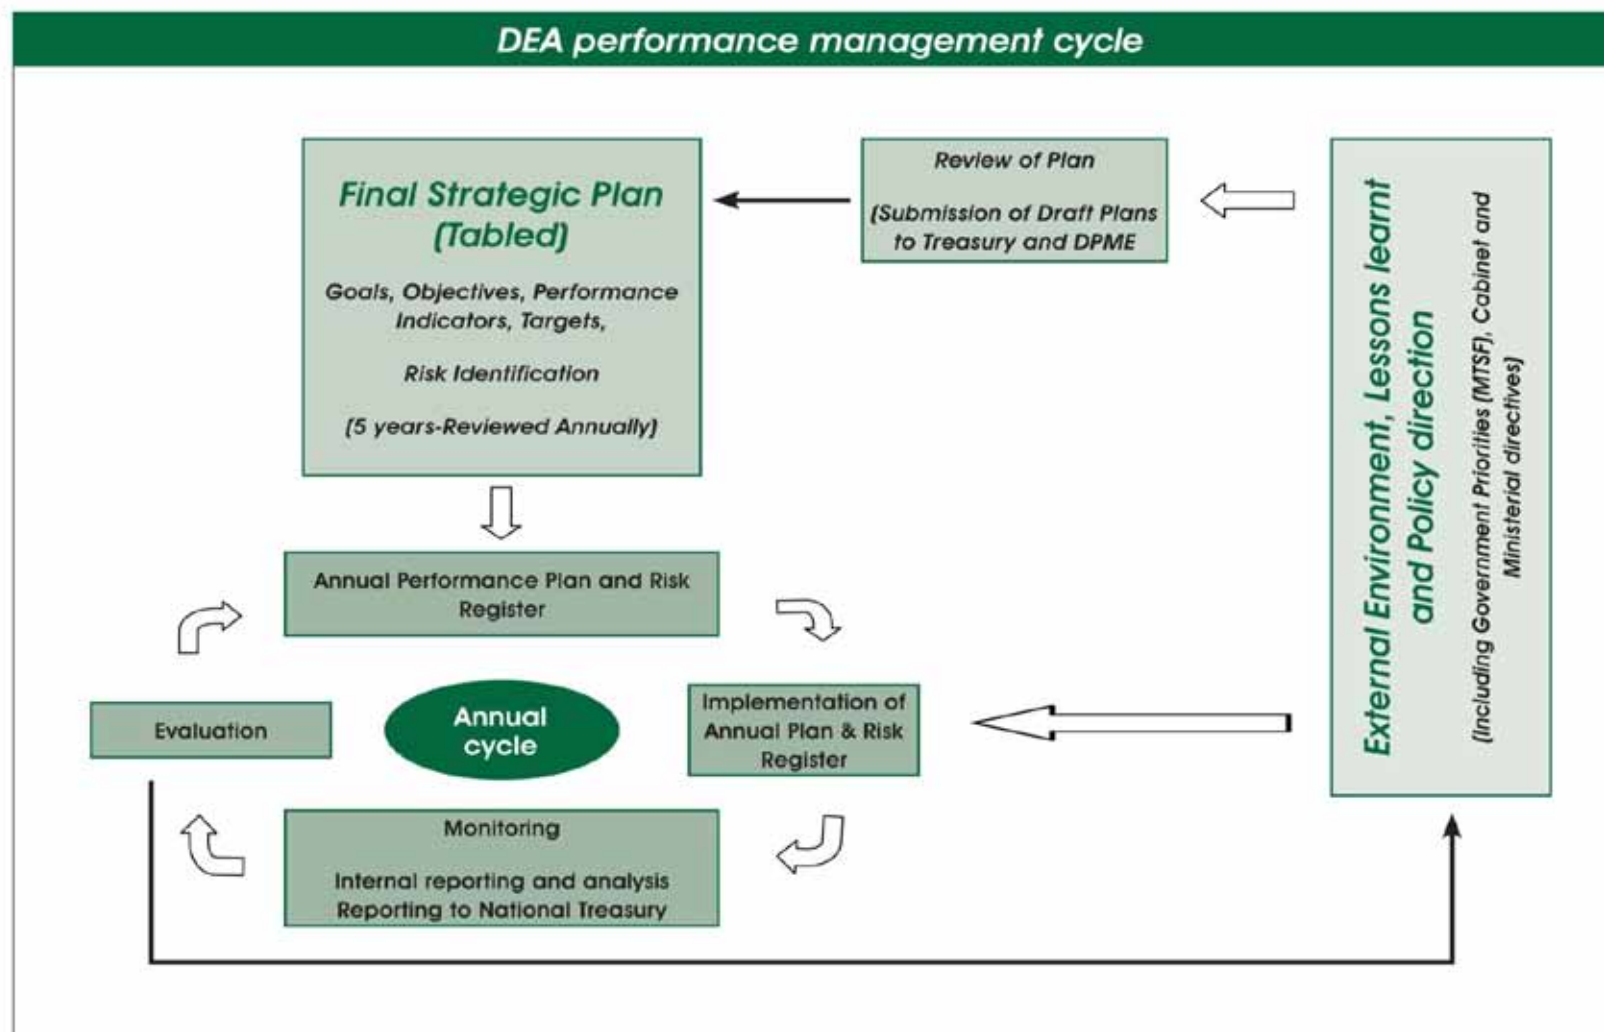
DEA performance management cycle

Final Strategic Plan (Tabled)

Goals, Objectives, Performance Indicators, Targets,

Risk Identification

(5 years-Reviewed Annually)

Review of Plan

(Submission of Draft Plans to Treasury and DPME

External Environment, Lessons learnt and Policy direction

(Including Government Priorities (MTSF), Cabinet and Ministerial directives)

Annual Performance Plan and Risk Register

Evaluation

Annual cycle

Implementation of Annual Plan & Risk Register

Monitoring

Internal reporting and analysis
Reporting to National Treasury